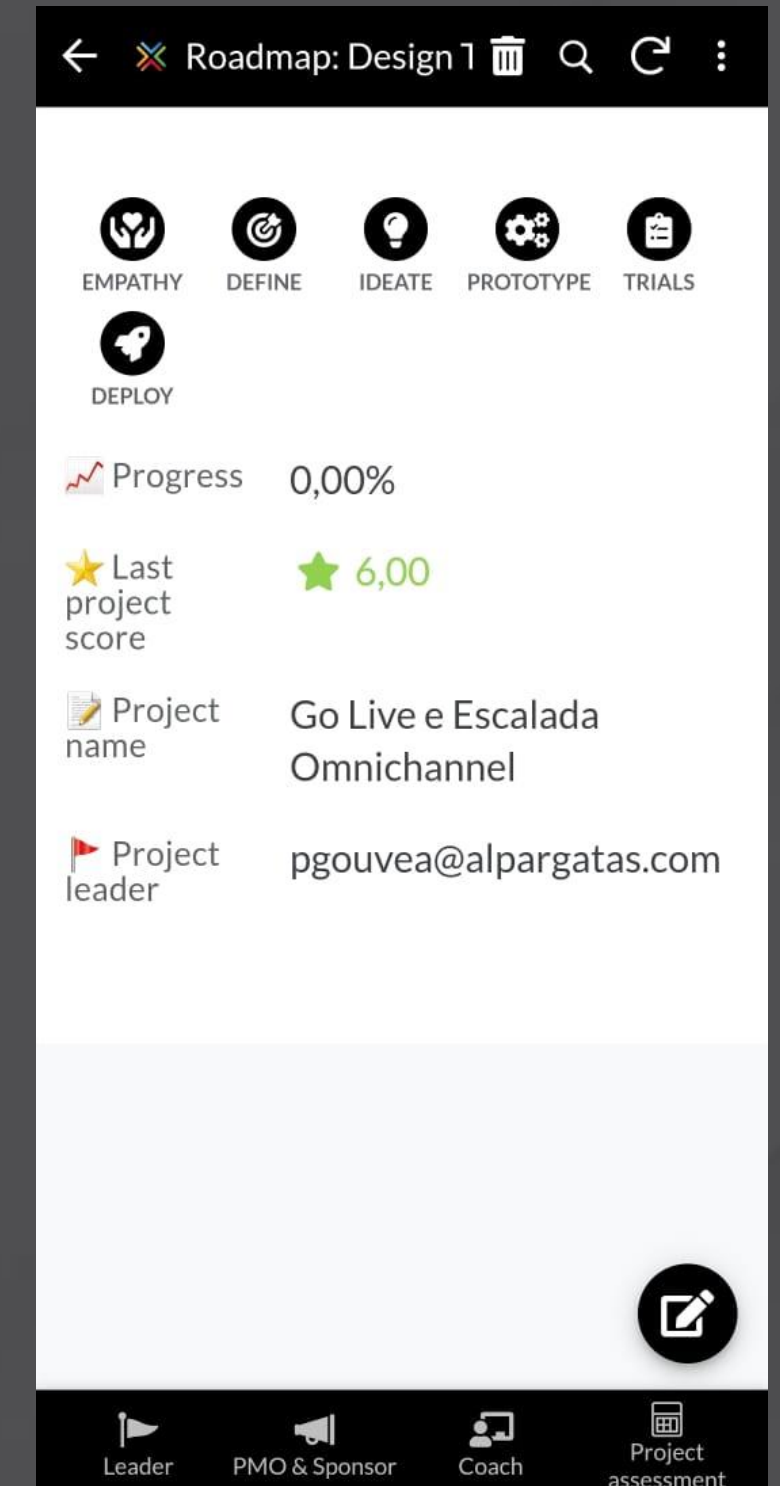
Roadmap: Design 1

EMPATHY
DEFINE
IDEATE
PROTOTYPE
TRIALS
DEPLOY

Progress 0,00%

Last project score 6,00

Project name Go Live e Escalada Omnichannel

Project leader pgouvea@alpargatas.com

Leader
PMO & Sponsor
Coach
Project assessment